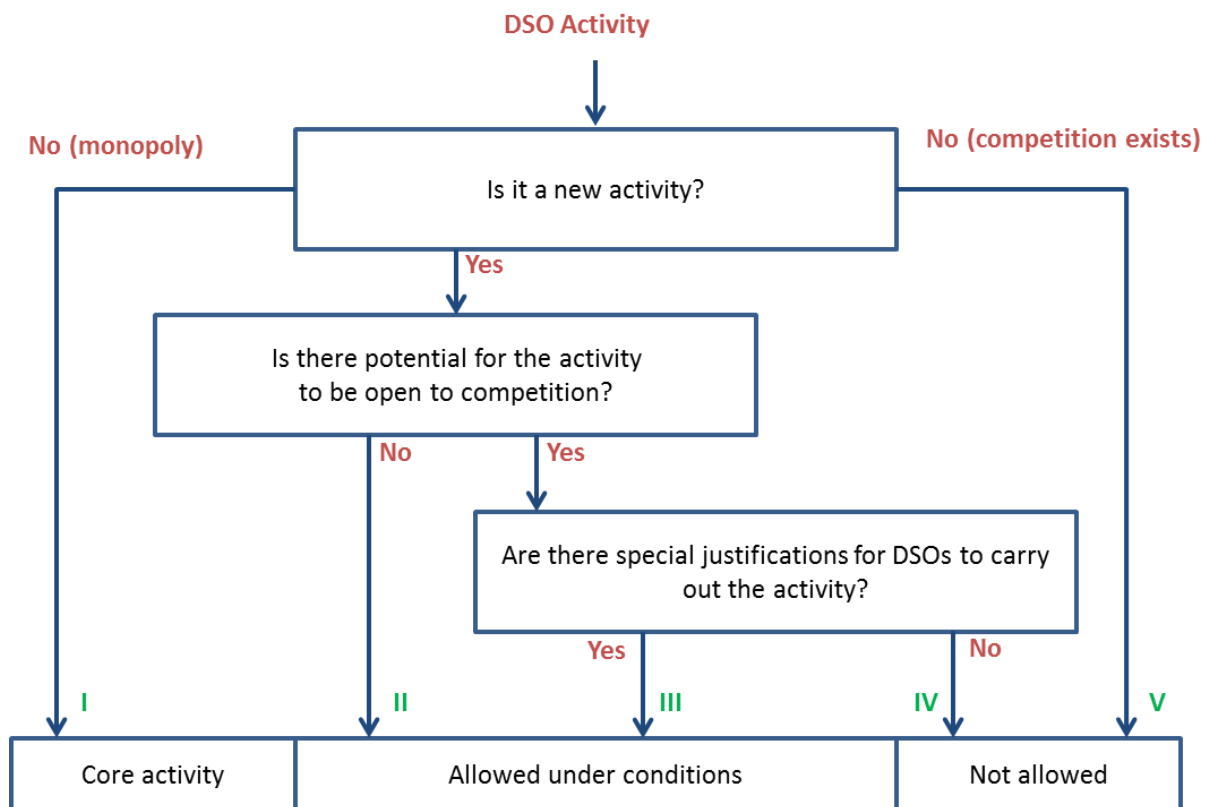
DSO Activity

No (monopoly)

Is it a new activity?

No (competition exists)

Yes

Is there potential for the activity to be open to competition?

No

Yes

Are there special justifications for DSOs to carry out the activity?

Yes

No

I

II

III

IV

V

Core activity

Allowed under conditions

Not allowed